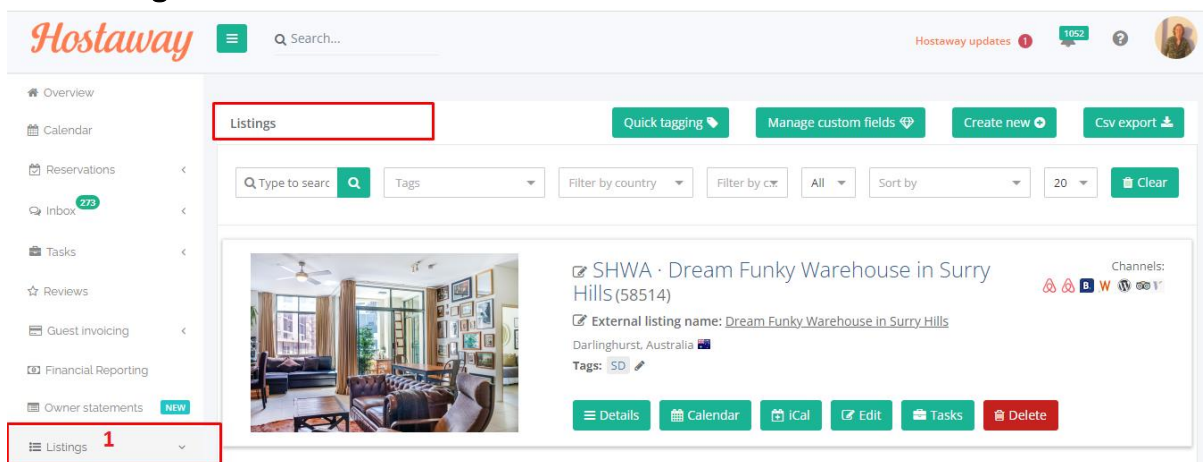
Hostaway

Search...

Hostaway updates 1

1052

Overview

Calendar

Reservations

Inbox 273

Tasks

Reviews

Guest invoicing

Financial Reporting

Owner statements NEW

Listings 1

Listings

Quick tagging

Manage custom fields

Create new

Csv export

Type to searc

Tags

Filter by country

Filter by c

All

Sort by

20

Clear

SHWA · Dream Funky Warehouse in Surry Hills (58514)

Channels:

External listing name: Dream Funky Warehouse in Surry Hills

Darlinghurst, Australia

Tags: SD

Details

Calendar

iCal

Edit

Tasks

Delete